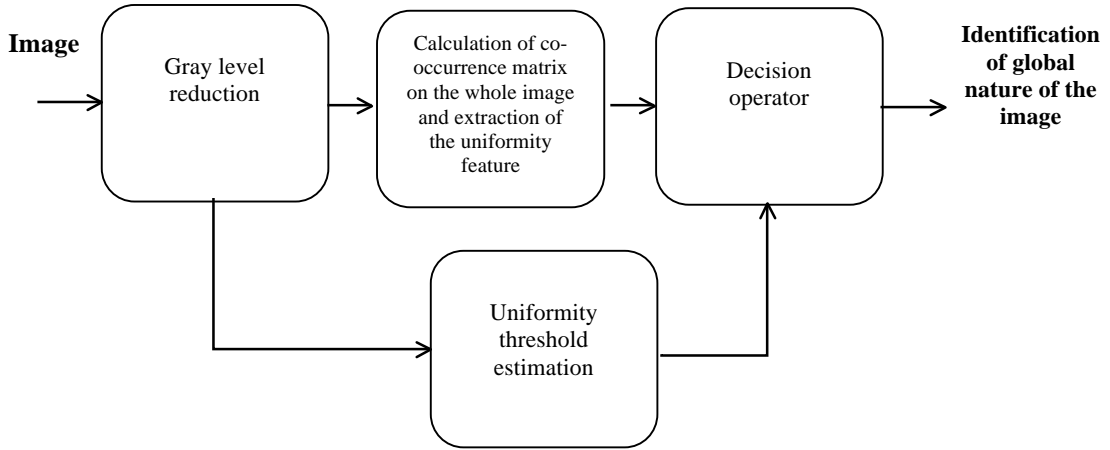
Image

Gray level reduction

Calculation of co-occurrence matrix on the whole image and extraction of the uniformity feature

Decision operator

Identification of global nature of the image

Uniformity threshold estimation